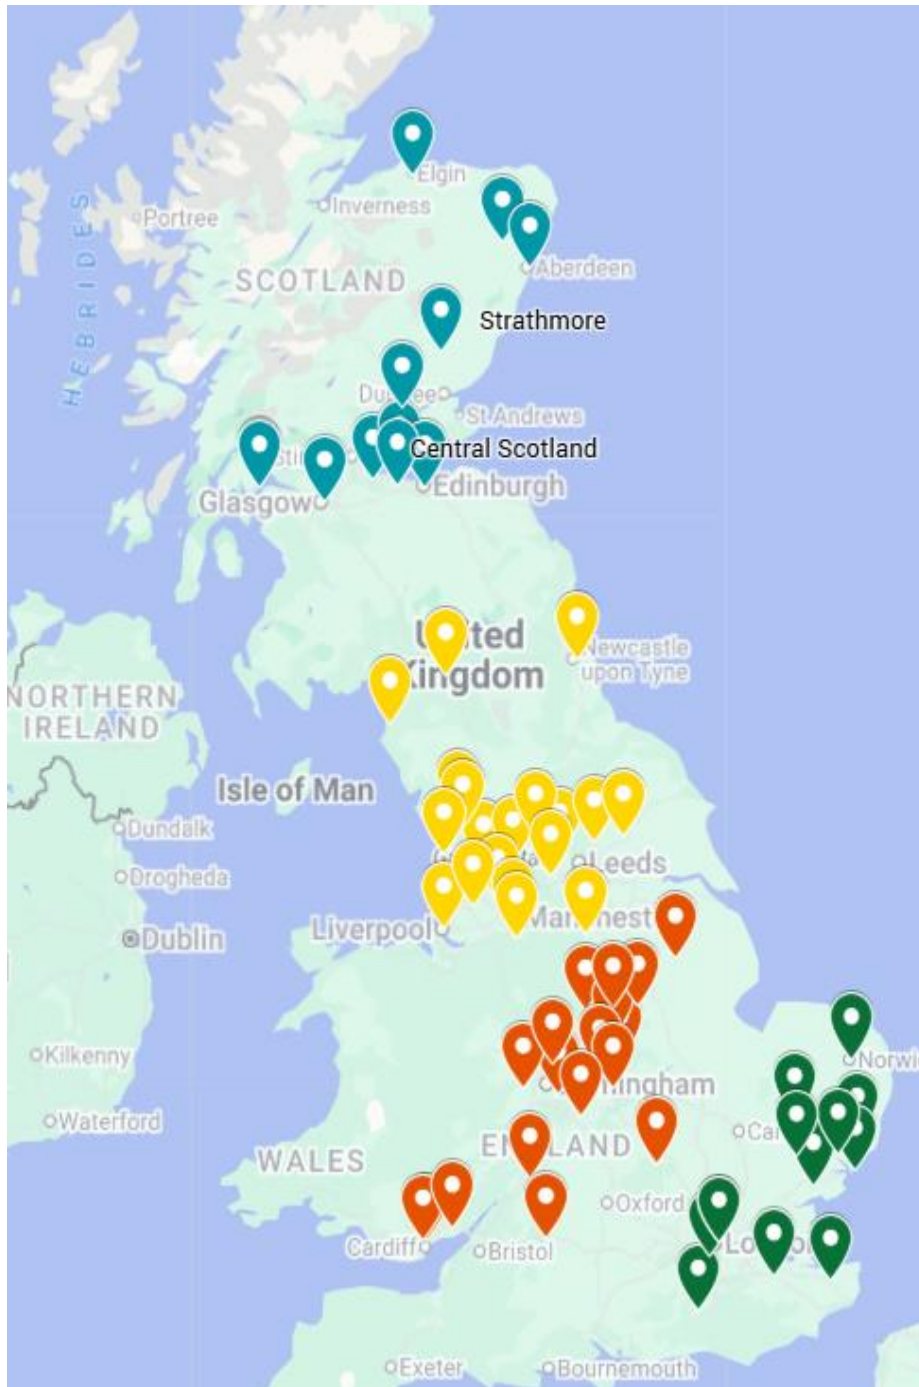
Elgin
Portree
Inverness
Aberdeen
HEBRIDES
SCOTLAND
Strathmore
Du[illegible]ee
St Andrews
Central Scotland
Sti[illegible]
Glasgow
Edinburgh
U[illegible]ted
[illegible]ingdom
Newcastle upon Tyne
NORTHERN IRELAND
Isle of Man
Dundalk
Drogheda
Leeds
Liverpool
Mar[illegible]nest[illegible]
Dublin
Kilkenny
Norwi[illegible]
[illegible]ingham
Waterford
Ca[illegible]
WALES
E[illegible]LAND
Oxford
Cardiff
Bristol
Lo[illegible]
Exeter
Bournemouth